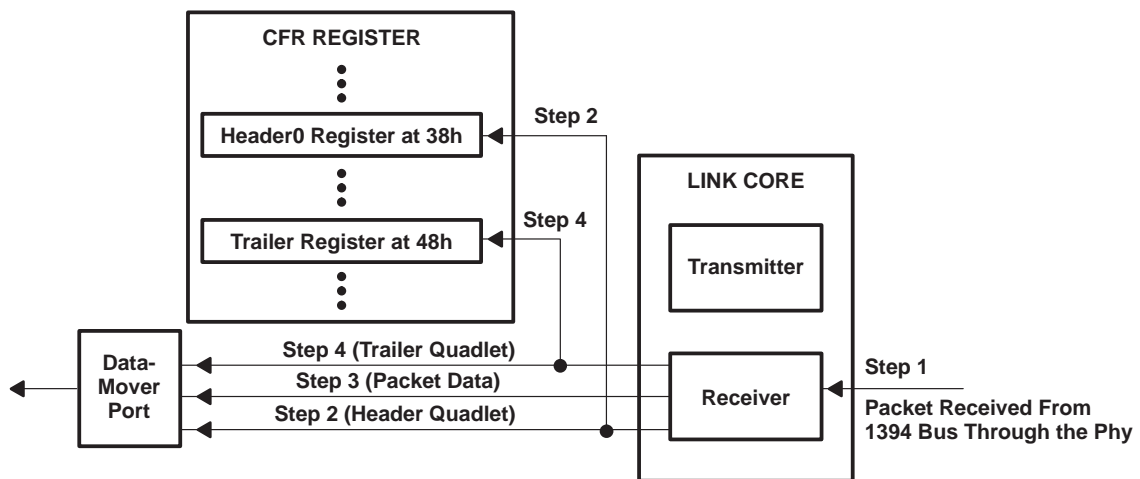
CFR REGISTER

Header0 Register at 38h

Trailer Register at 48h

Step 2

Step 4

LINK CORE

Transmitter

Receiver

Data-Mover Port

Step 4 (Trailer Quadlet)

Step 3 (Packet Data)

Step 2 (Header Quadlet)

Step 1

Packet Received From 1394 Bus Through the Phy